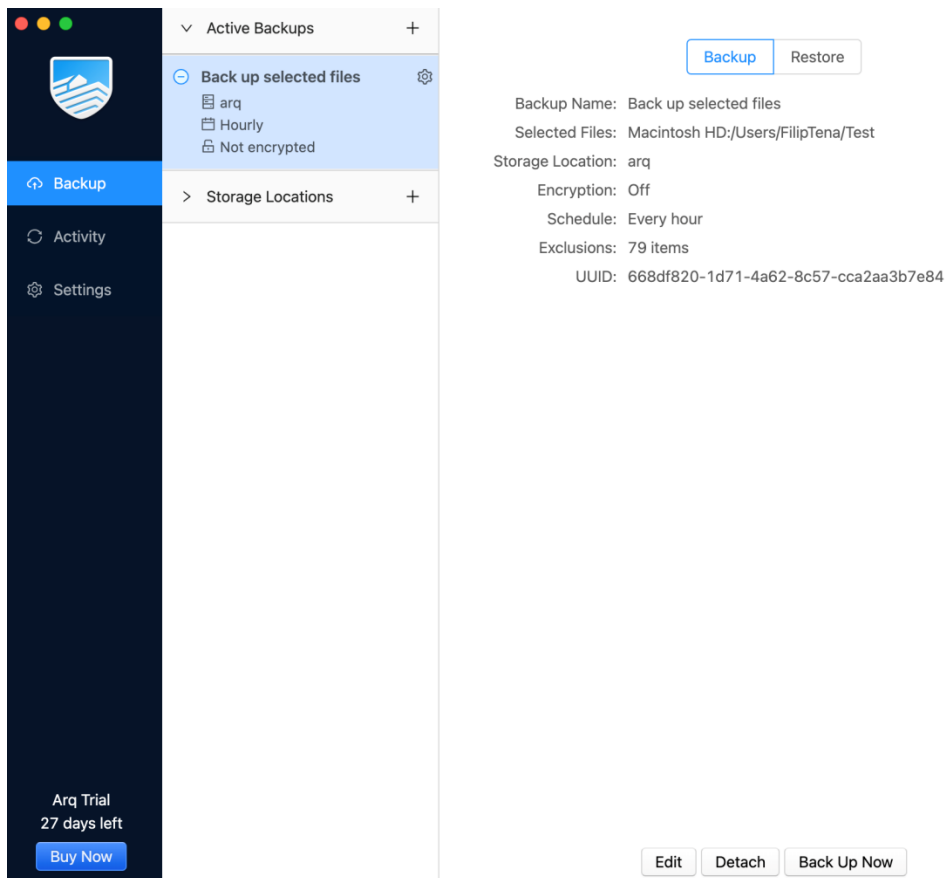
Backup

Activity

Settings

Arq Trial
27 days left

Buy Now

Active Backups +

Back up selected files
arq
Hourly
Not encrypted

Storage Locations +

Backup Restore

Backup Name: Back up selected files
Selected Files: Macintosh HD:/Users/FilipTena/Test
Storage Location: arq
Encryption: Off
Schedule: Every hour
Exclusions: 79 items
UUID: 668df820-1d71-4a62-8c57-cca2aa3b7e84

Edit Detach Back Up Now